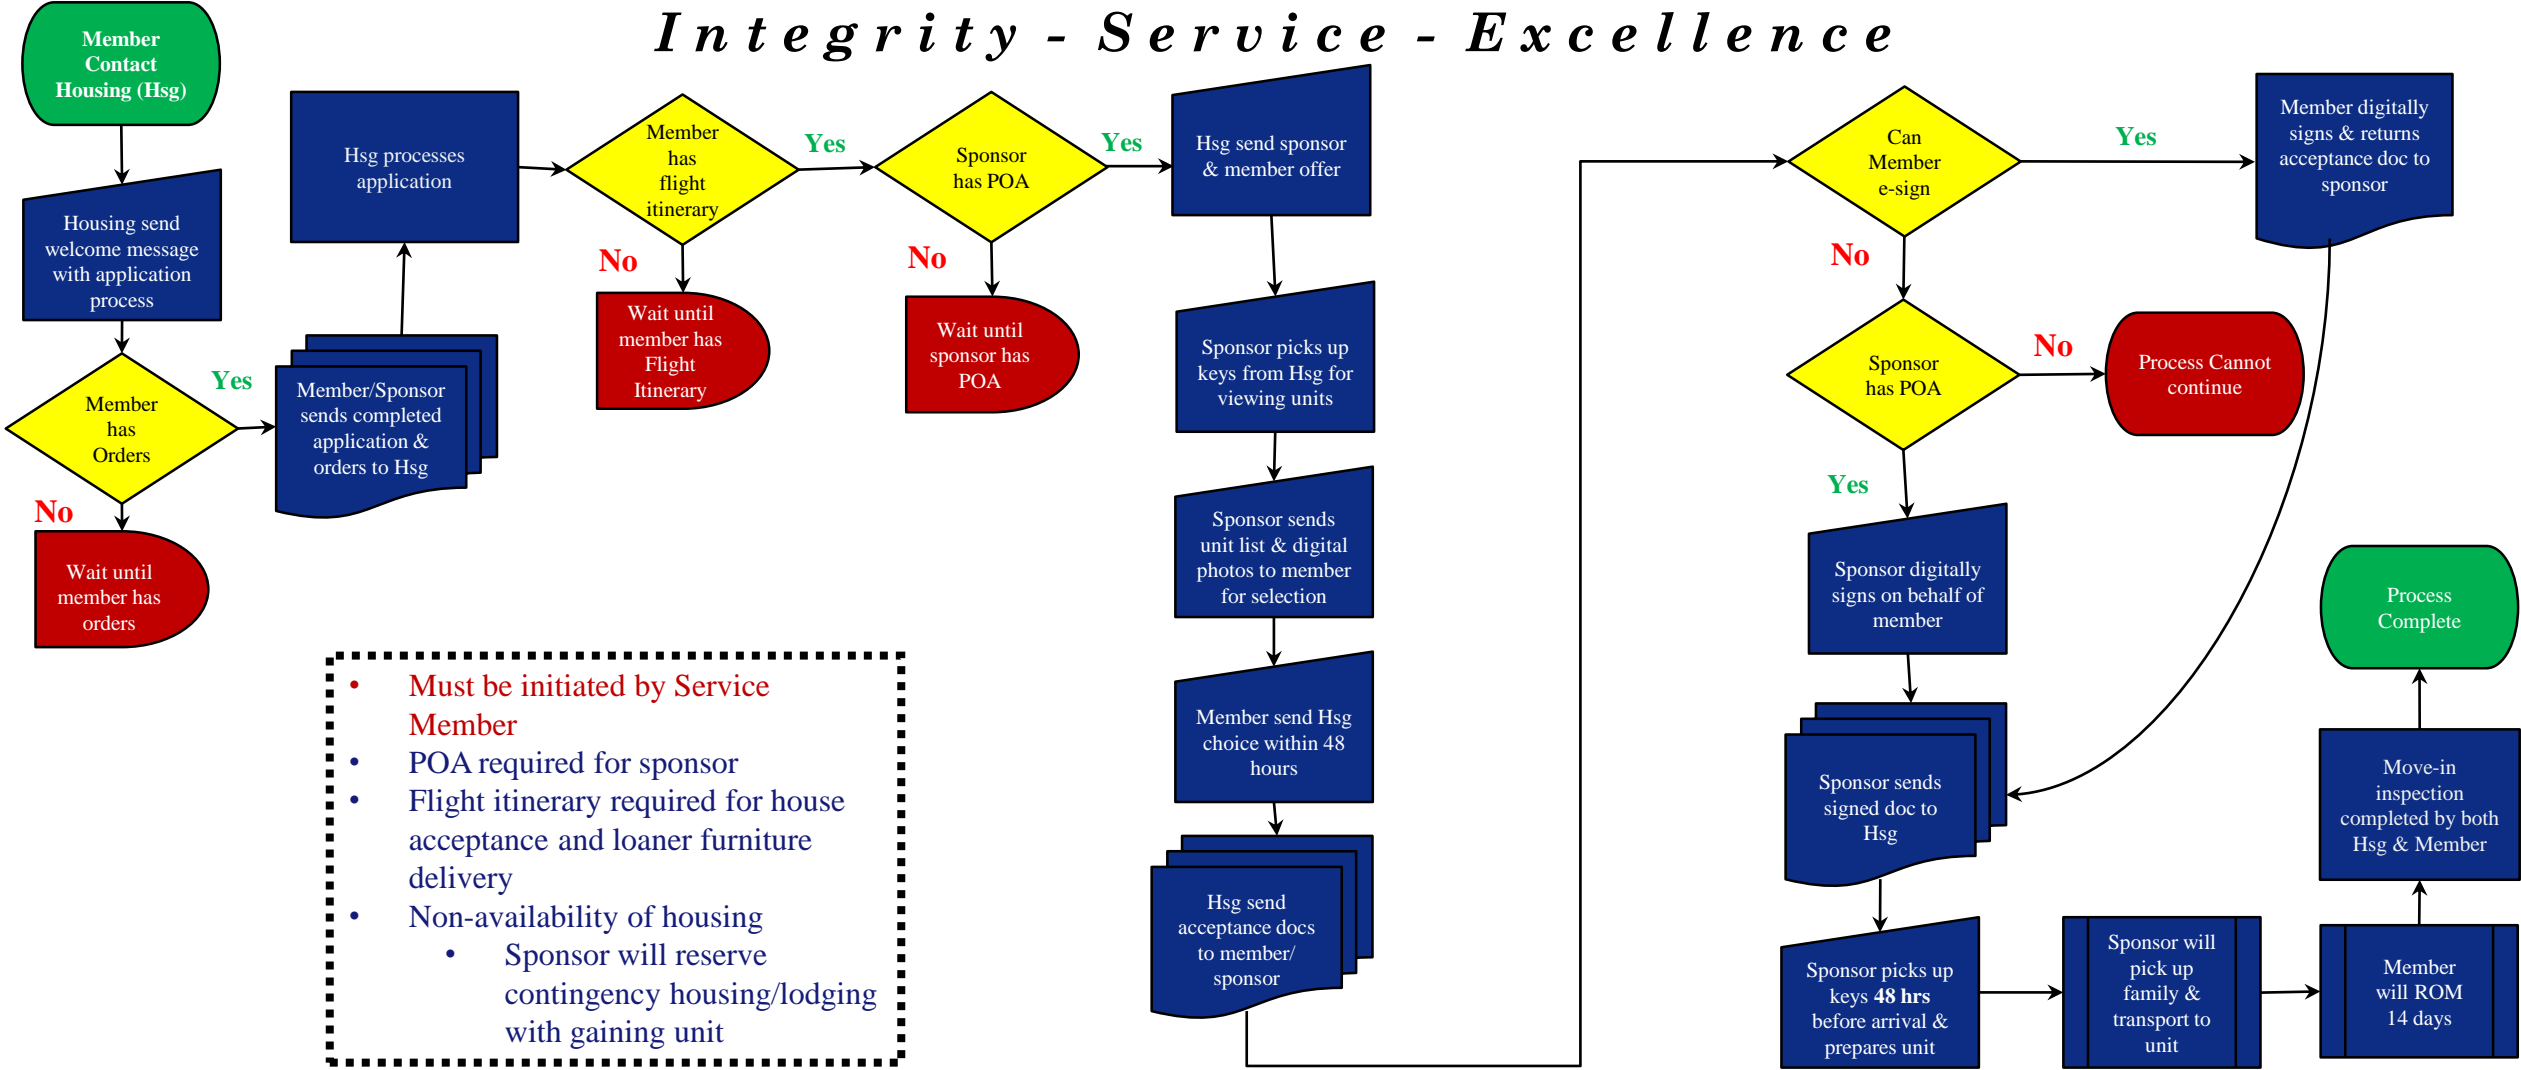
Integrity - Service - Excellence

Member Contact Housing (Hsg)

Housing send welcome message with application process

Member has Orders

Yes

No

Wait until member has orders

Member/Sponsor sends completed application & orders to Hsg

Hsg processes application

Member has flight itinerary

Yes

No

Wait until member has Flight Itinerary

Sponsor has POA

Yes

No

Wait until sponsor has POA

Hsg send sponsor & member offer

Sponsor picks up keys from Hsg for viewing units

Sponsor sends unit list & digital photos to member for selection

Member send Hsg choice within 48 hours

Hsg send acceptance docs to member/ sponsor

Can Member e-sign

Yes

No

Member digitally signs & returns acceptance doc to sponsor

Sponsor has POA

No

Process Cannot continue

Yes

Sponsor digitally signs on behalf of member

Sponsor sends signed doc to Hsg

Sponsor picks up keys 48 hrs before arrival & prepares unit

Sponsor will pick up family & transport to unit

Member will ROM 14 days

Move-in inspection completed by both Hsg & Member

Process Complete

• Must be initiated by Service Member
• POA required for sponsor
• Flight itinerary required for house acceptance and loaner furniture delivery
• Non-availability of housing
  • Sponsor will reserve contingency housing/lodging with gaining unit